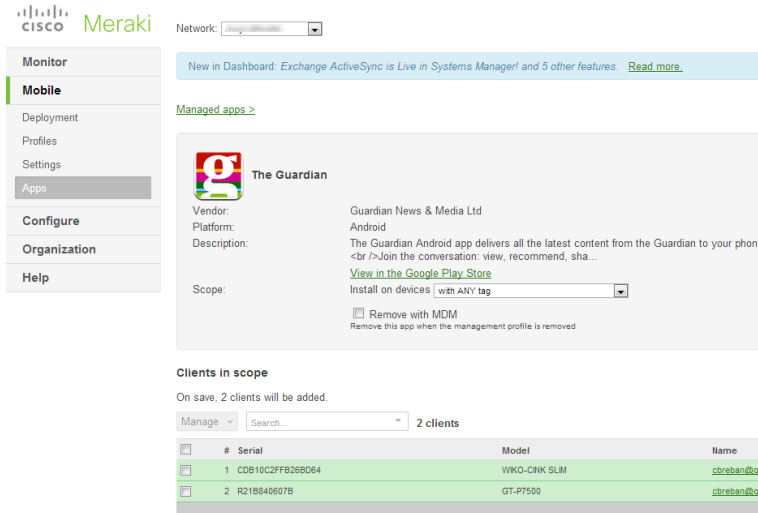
cisco Meraki

Network: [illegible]

Monitor
Mobile
Deployment
Profiles
Settings
Apps
Configure
Organization
Help

New in Dashboard: Exchange ActiveSync is Live in Systems Manager! and 5 other features. Read more.

Managed apps >

The Guardian

Vendor: Guardian News & Media Ltd
Platform: Android
Description: The Guardian Android app delivers all the latest content from the Guardian to your phon<br />Join the conversation: view, recommend, sha...
View in the Google Play Store
Scope: Install on devices with ANY tag
Remove with MDM
Remove this app when the management profile is removed

Clients in scope

On save, 2 clients will be added.

Manage Search... 2 clients

| | # | Serial | Model | Name |
|---|---|---|---|---|
| | 1 | CDB10C2FFB26BD64 | WIKO-CINK SLIM | cbreban@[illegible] |
| | 2 | R21B840607B | GT-P7500 | cbreban@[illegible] |